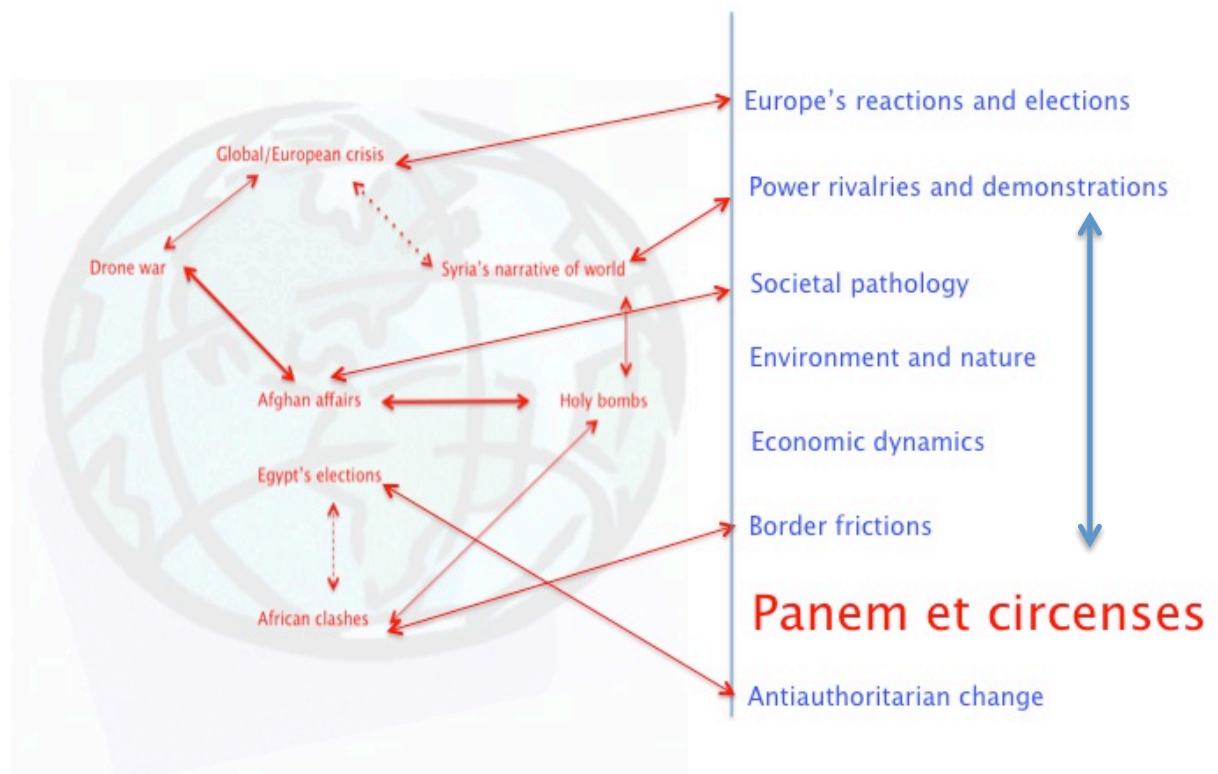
Global/European crisis

Drone war

Syria's narrative of world

Afghan affairs

Holy bombs

Egypt's elections

African clashes

Europe's reactions and elections

Power rivalries and demonstrations

Societal pathology

Environment and nature

Economic dynamics

Border frictions

Panem et circenses

Antiauthoritarian change